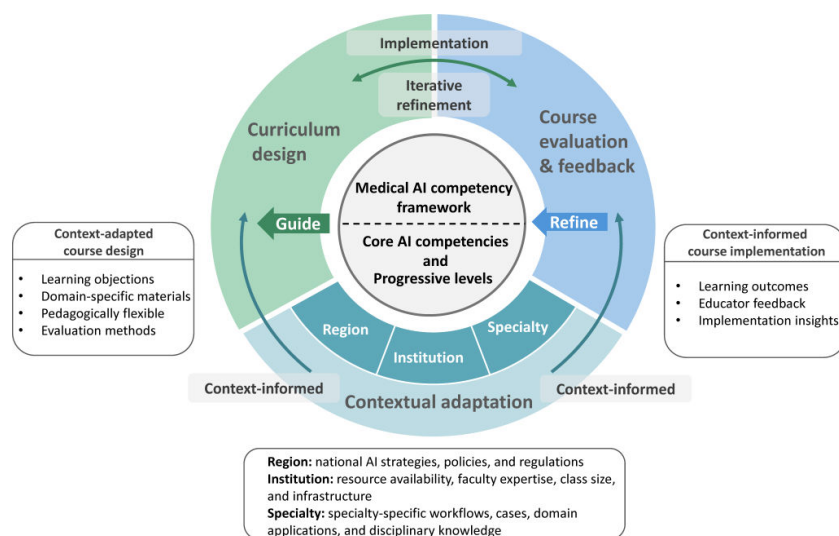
Implementation

Iterative refinement

Curriculum design

Course evaluation & feedback

Medical AI competency framework

Core AI competencies and Progressive levels

Guide

Refine

Context-adapted course design

- Learning objections
- Domain-specific materials
- Pedagogically flexible
- Evaluation methods

Context-informed course implementation

- Learning outcomes
- Educator feedback
- Implementation insights

Region

Institution

Specialty

Context-informed

Context-informed

Contextual adaptation

**Region:** national AI strategies, policies, and regulations
**Institution:** resource availability, faculty expertise, class size, and infrastructure
**Specialty:** specialty-specific workflows, cases, domain applications, and disciplinary knowledge